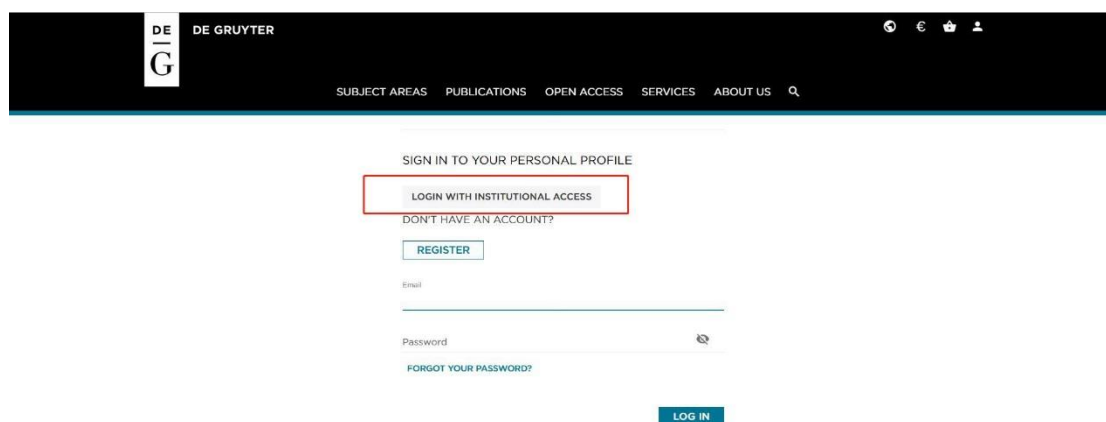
DE
G
DE GRUYTER

€

SUBJECT AREAS PUBLICATIONS OPEN ACCESS SERVICES ABOUT US

SIGN IN TO YOUR PERSONAL PROFILE

LOGIN WITH INSTITUTIONAL ACCESS

DON'T HAVE AN ACCOUNT?

REGISTER

Email

Password

FORGOT YOUR PASSWORD?

LOG IN